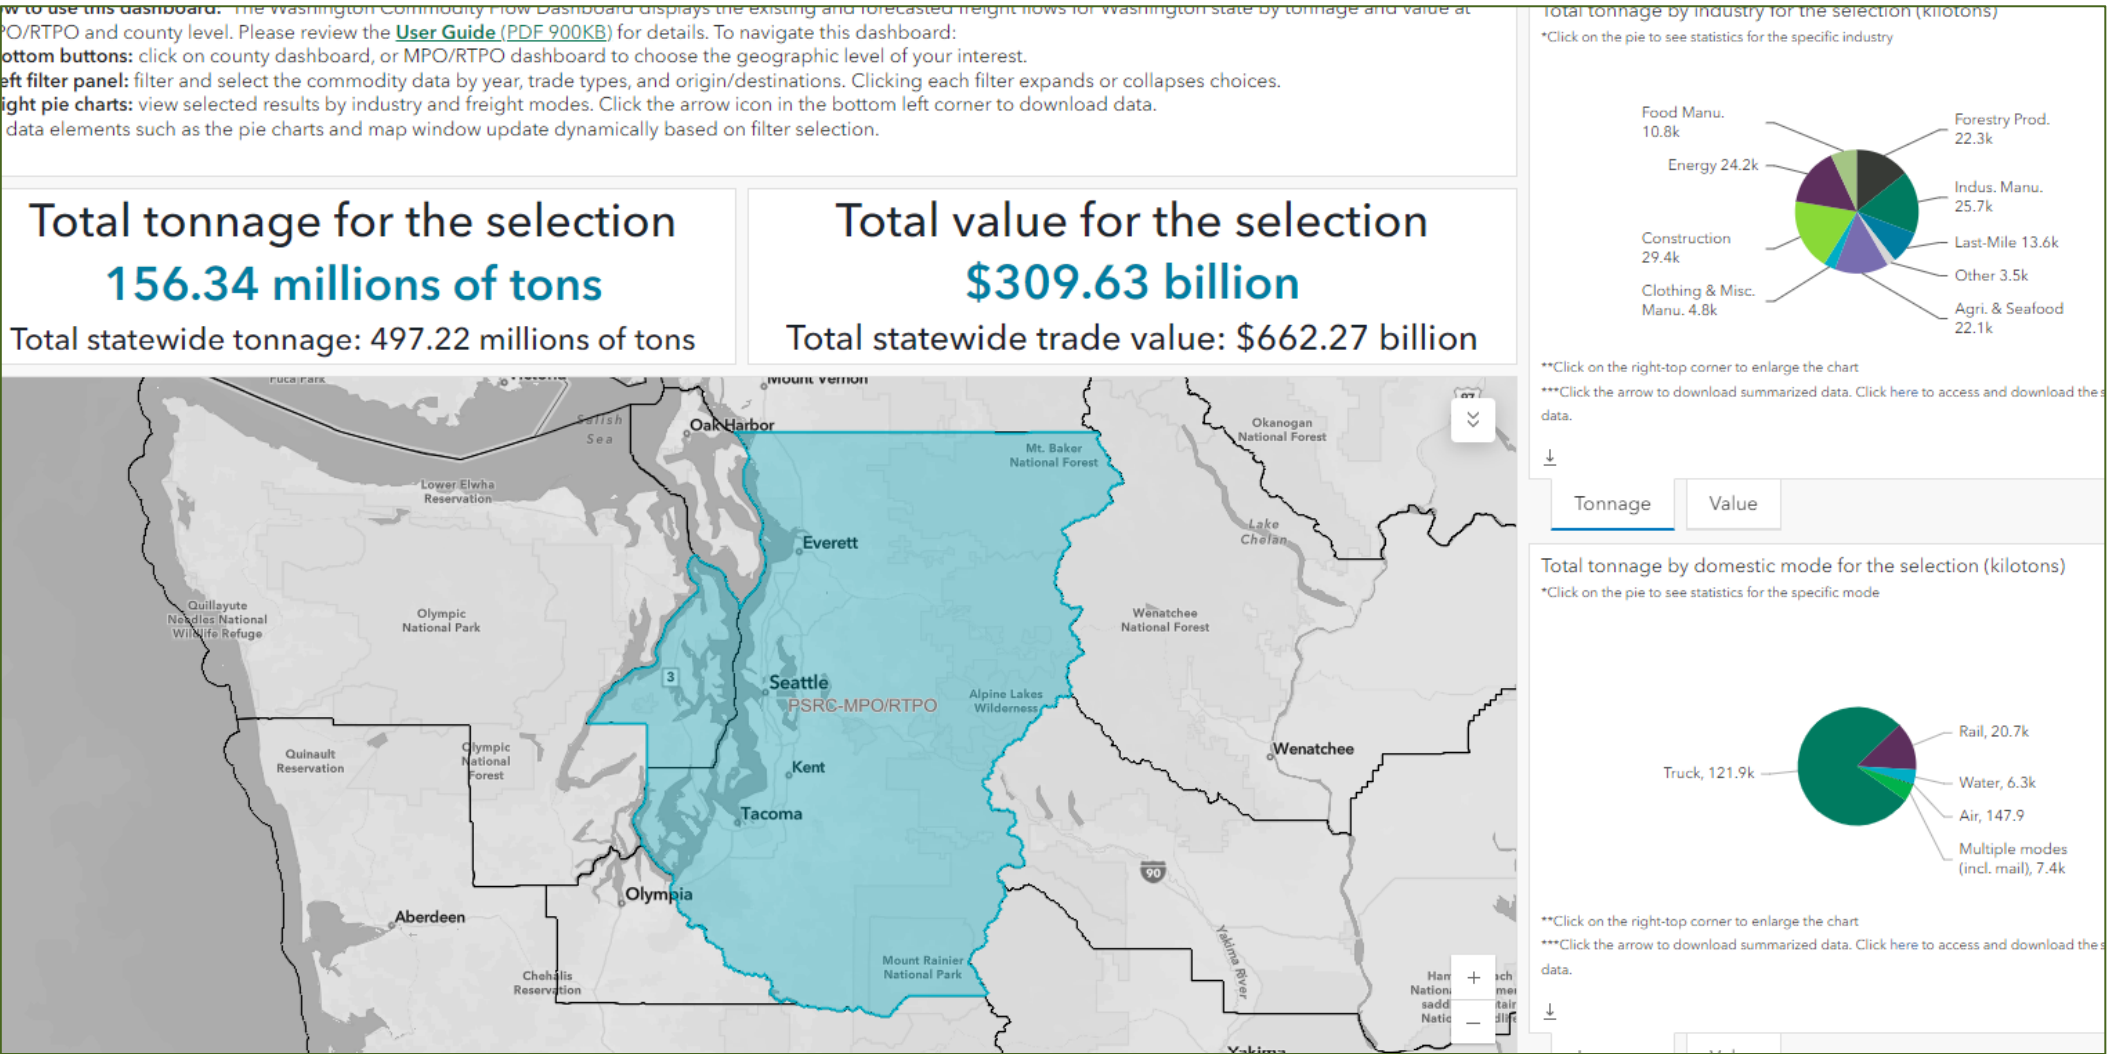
w to use this dashboard: The Washington Commodity Flow Dashboard displays the existing and forecasted freight flows for Washington state by tonnage and value at
O/RTPO and county level. Please review the User Guide (PDF 900KB) for details. To navigate this dashboard:
ottom buttons: click on county dashboard, or MPO/RTPO dashboard to choose the geographic level of your interest.
eft filter panel: filter and select the commodity data by year, trade types, and origin/destinations. Clicking each filter expands or collapses choices.
ight pie charts: view selected results by industry and freight modes. Click the arrow icon in the bottom left corner to download data.
data elements such as the pie charts and map window update dynamically based on filter selection.

Total tonnage for the selection
156.34 millions of tons
Total statewide tonnage: 497.22 millions of tons

Total value for the selection
$309.63 billion
Total statewide trade value: $662.27 billion

Fuca Park
Victoria
Mount Vernon
Salish Sea
Oak Harbor
Okanogan National Forest
Mt. Baker National Forest
Lower Elwha Reservation
Lake Chelan
Everett
Quillayute Needles National Wildlife Refuge
Olympic National Park
Wenatchee National Forest
3
Seattle
PSRC-MPO/RTPO
Alpine Lakes Wilderness
Quinault Reservation
Olympic National Forest
Kent
Wenatchee
Tacoma
Olympia
90
Aberdeen
Yakima River
Mount Rainier National Park
Chehalis Reservation
Han
Nation
sadd
Natio
ach
mer
tair
dlif
Yakima
+
−

Total tonnage by industry for the selection (kilotons)
*Click on the pie to see statistics for the specific industry

Food Manu. 10.8k
Forestry Prod. 22.3k
Energy 24.2k
Indus. Manu. 25.7k
Construction 29.4k
Last-Mile 13.6k
Other 3.5k
Clothing & Misc. Manu. 4.8k
Agri. & Seafood 22.1k

**Click on the right-top corner to enlarge the chart
***Click the arrow to download summarized data. Click here to access and download the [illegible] data.

Tonnage
Value

Total tonnage by domestic mode for the selection (kilotons)
*Click on the pie to see statistics for the specific mode

Rail, 20.7k
Truck, 121.9k
Water, 6.3k
Air, 147.9
Multiple modes (incl. mail), 7.4k

**Click on the right-top corner to enlarge the chart
***Click the arrow to download summarized data. Click here to access and download the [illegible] data.